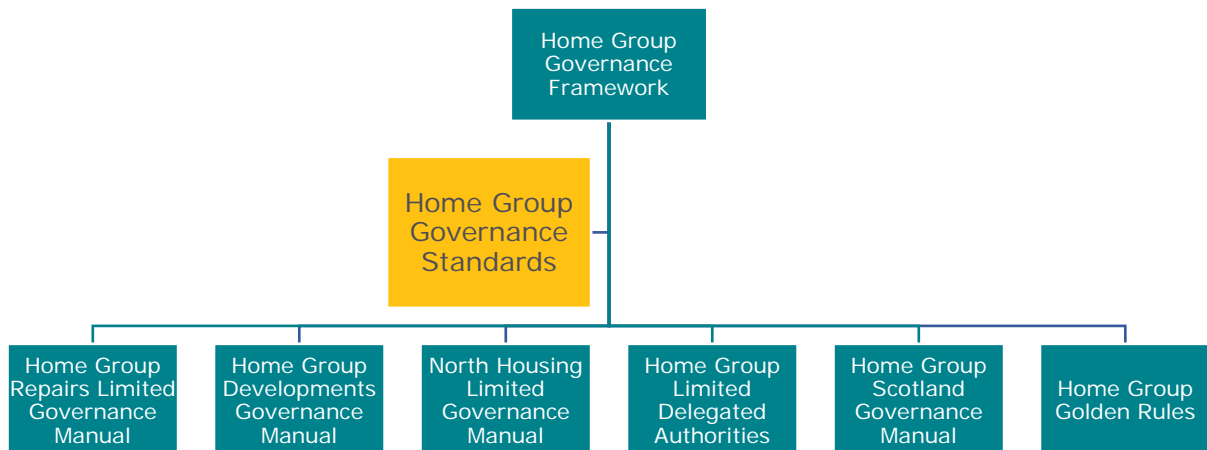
Home Group Governance Framework

Home Group Governance Standards

Home Group Repairs Limited Governance Manual

Home Group Developments Governance Manual

North Housing Limited Governance Manual

Home Group Limited Delegated Authorities

Home Group Scotland Governance Manual

Home Group Golden Rules